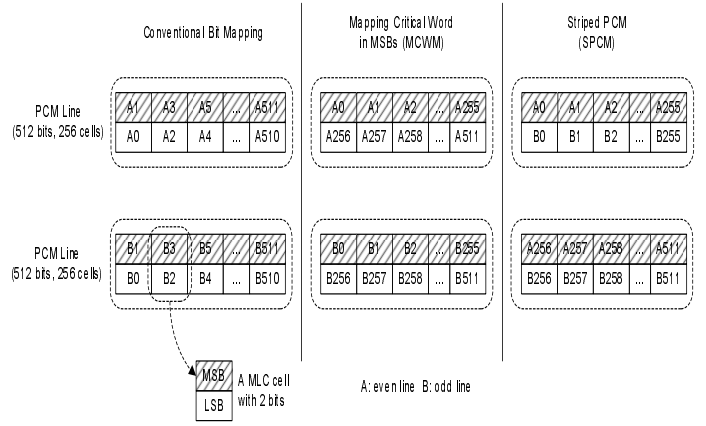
Conventional Bit Mapping

Mapping Critical Word in MSBs (MCWM)

Striped PCM (SPCM)

PCM Line (512 bits, 256 cells)

| A1 | A3 | A5 | ... | A511 |
|---|---|---|---|---|
| A0 | A2 | A4 | ... | A510 |

| A0 | A1 | A2 | ... | A255 |
|---|---|---|---|---|
| A256 | A257 | A258 | ... | A511 |

| A0 | A1 | A2 | ... | A255 |
|---|---|---|---|---|
| B0 | B1 | B2 | ... | B255 |

PCM Line (512 bits, 256 cells)

| B1 | B3 | B5 | ... | B511 |
|---|---|---|---|---|
| B0 | B2 | B4 | ... | B510 |

| B0 | B1 | B2 | ... | B255 |
|---|---|---|---|---|
| B256 | B257 | B258 | ... | B511 |

| A256 | A257 | A258 | ... | A511 |
|---|---|---|---|---|
| B256 | B257 | B258 | ... | B511 |

MSB
LSB
A MLC cell with 2 bits

A: even line B: odd line